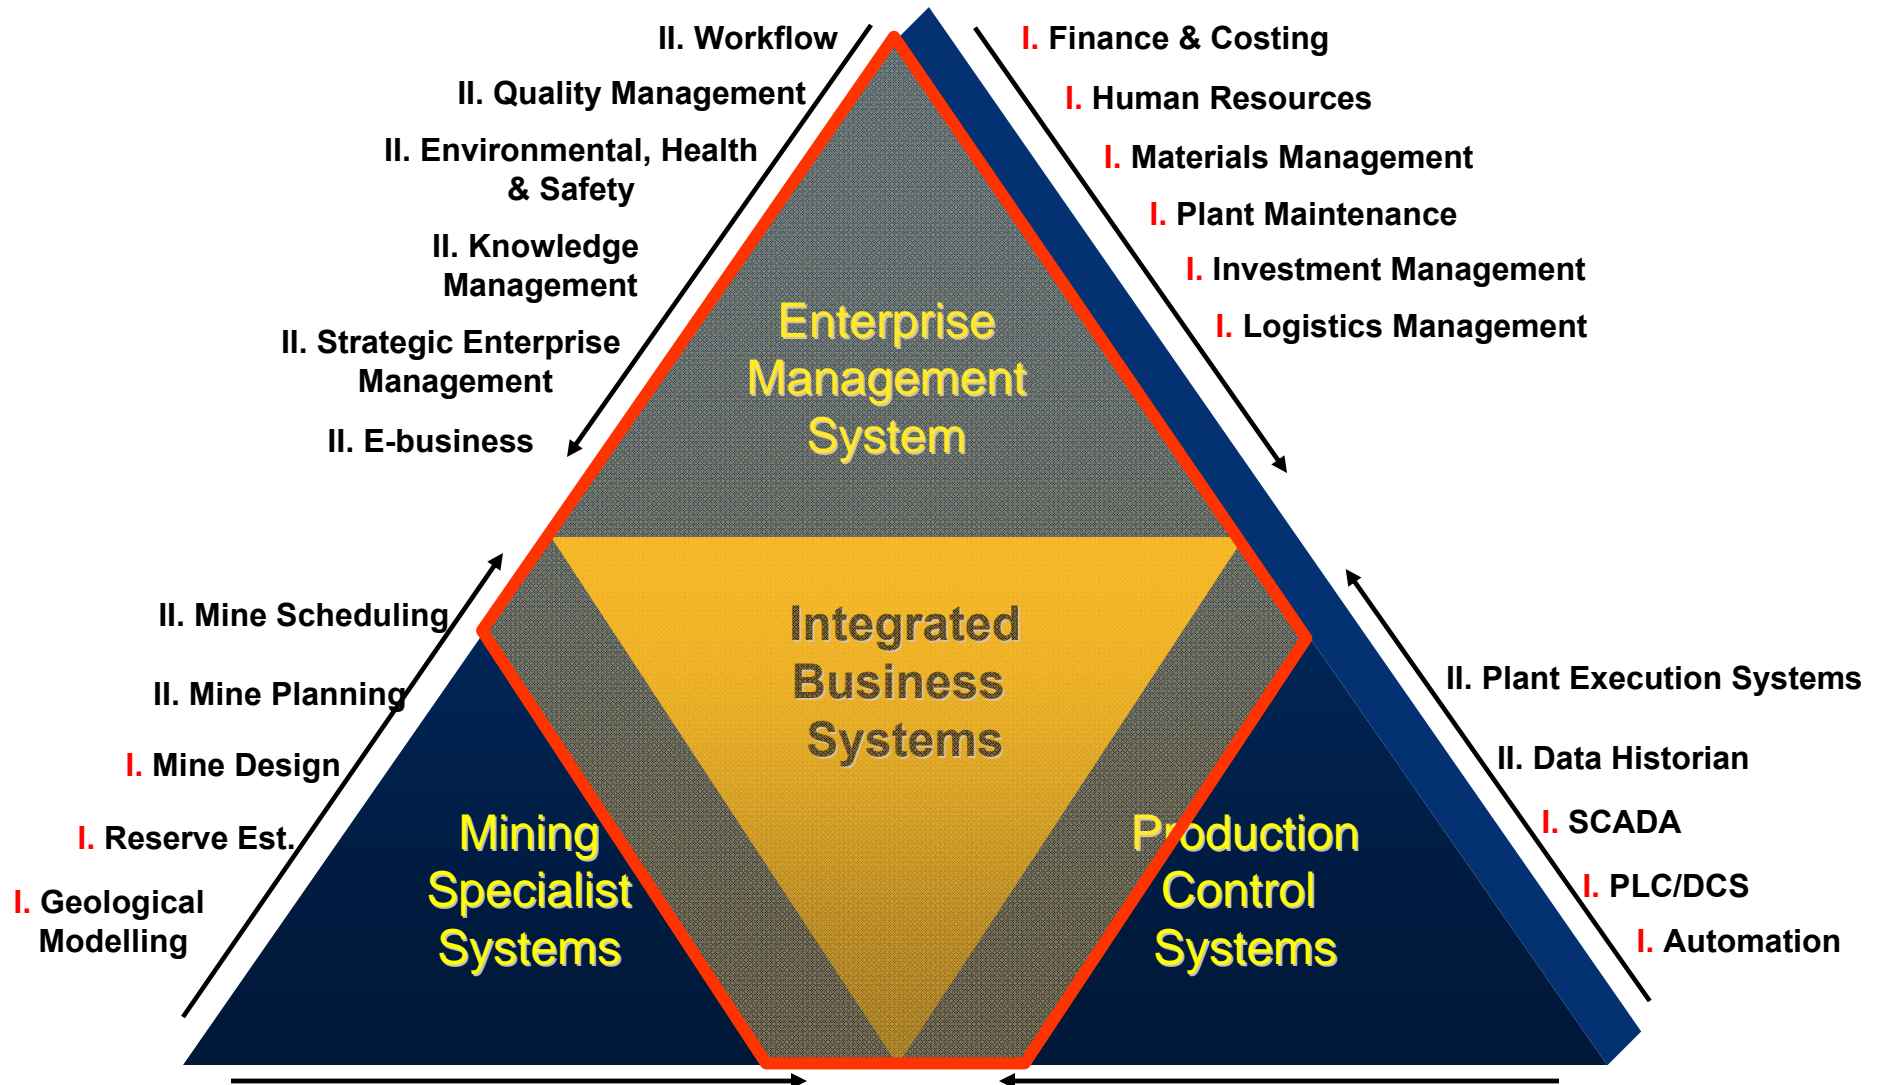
II. Workflow

II. Quality Management

II. Environmental, Health & Safety

II. Knowledge Management

II. Strategic Enterprise Management

II. E-business

I. Finance & Costing

I. Human Resources

I. Materials Management

I. Plant Maintenance

I. Investment Management

I. Logistics Management

Enterprise Management System

Integrated Business Systems

II. Mine Scheduling

II. Mine Planning

I. Mine Design

I. Reserve Est.

I. Geological Modelling

Mining Specialist Systems

Production Control Systems

II. Plant Execution Systems

II. Data Historian

I. SCADA

I. PLC/DCS

I. Automation